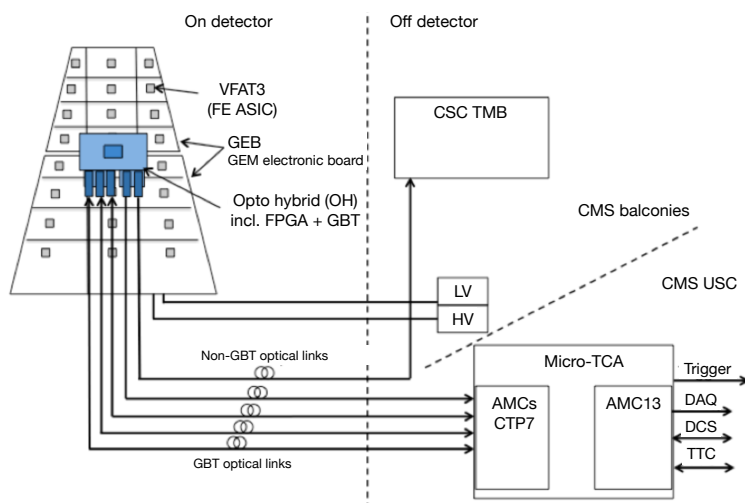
On detector

Off detector

VFAT3
(FE ASIC)

GEB
GEM electronic board

Opto hybrid (OH)
incl. FPGA + GBT

CSC TMB

CMS balconies

CMS USC

LV

HV

Non-GBT optical links

Micro-TCA

Trigger

AMCs
CTP7

AMC13

DAQ

DCS

TTC

GBT optical links